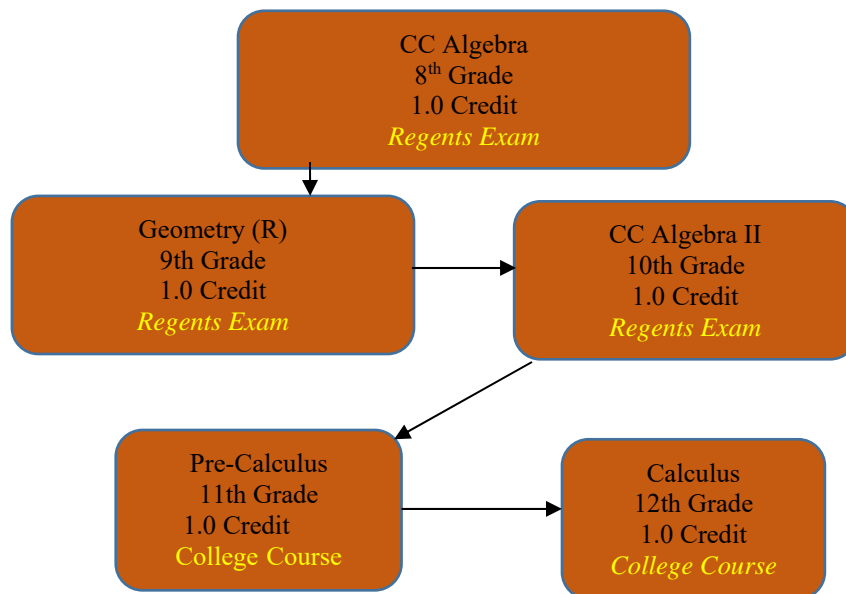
CC Algebra
8$^{th}$ Grade
1.0 Credit
Regents Exam

Geometry (R)
9th Grade
1.0 Credit
Regents Exam

CC Algebra II
10th Grade
1.0 Credit
Regents Exam

Pre-Calculus
11th Grade
1.0 Credit
College Course

Calculus
12th Grade
1.0 Credit
College Course